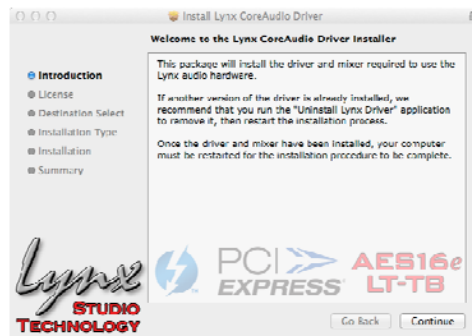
Install Lynx CoreAudio Driver

Welcome to the Lynx CoreAudio Driver Installer

Introduction
License
Destination Select
Installation Type
Installation
Summary

This package will install the driver and mixer required to use the Lynx audio hardware.

If another version of the driver is already installed, we recommend that you run the "Uninstall Lynx Driver" application to remove it, then restart the installation process.

Once the driver and mixer have been installed, your computer must be restarted for the installation procedure to be complete.

Lynx
STUDIO
TECHNOLOGY

PCI EXPRESS

AES16e
LT-TB

Go Back
Continue